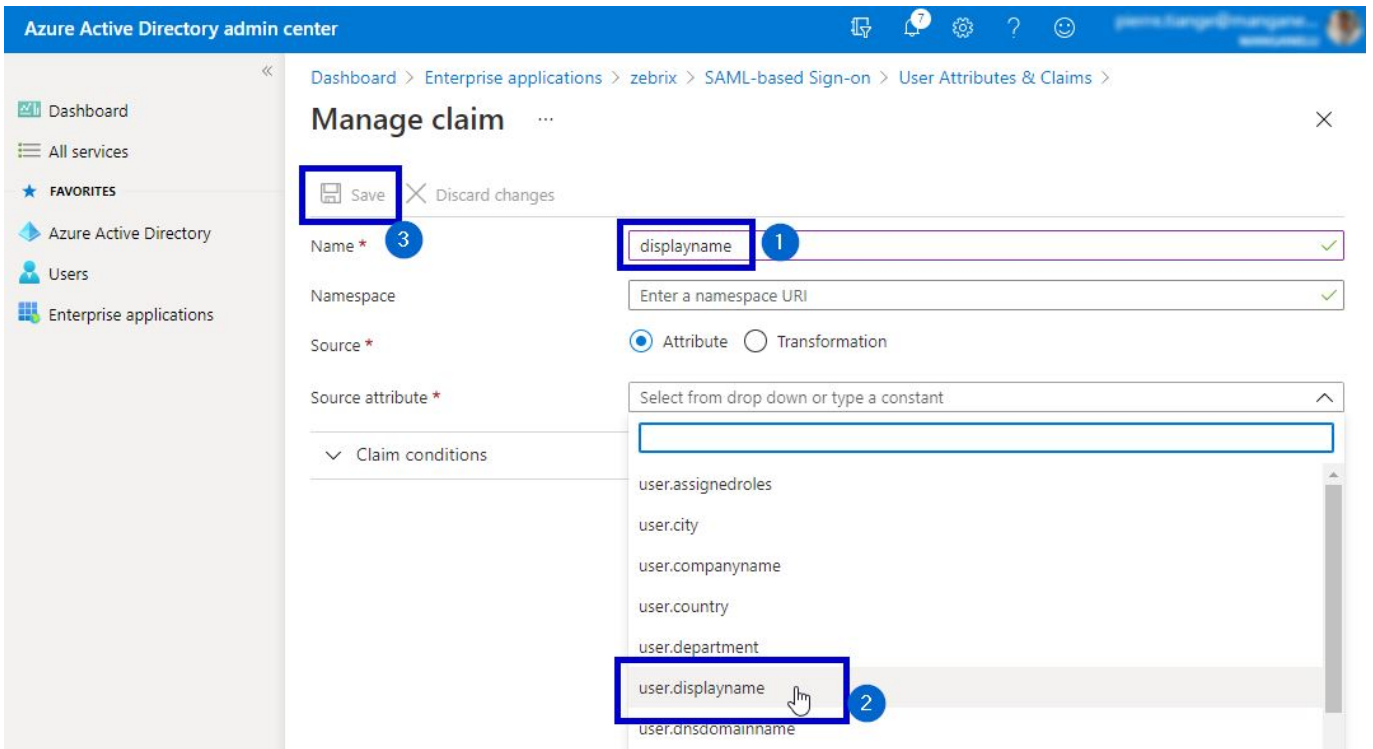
Azure Active Directory admin center

7

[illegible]

«

Dashboard

All services

FAVORITES

Azure Active Directory

Users

Enterprise applications

Dashboard > Enterprise applications > zebrix > SAML-based Sign-on > User Attributes & Claims >

Manage claim ···

×

Save

Discard changes

3

Name *

displayname

1

Namespace

Enter a namespace URI

Source *

Attribute

Transformation

Source attribute *

Select from drop down or type a constant

Claim conditions

user.assignedroles

user.city

user.companyname

user.country

user.department

user.displayname

2

user.dnsdomainname